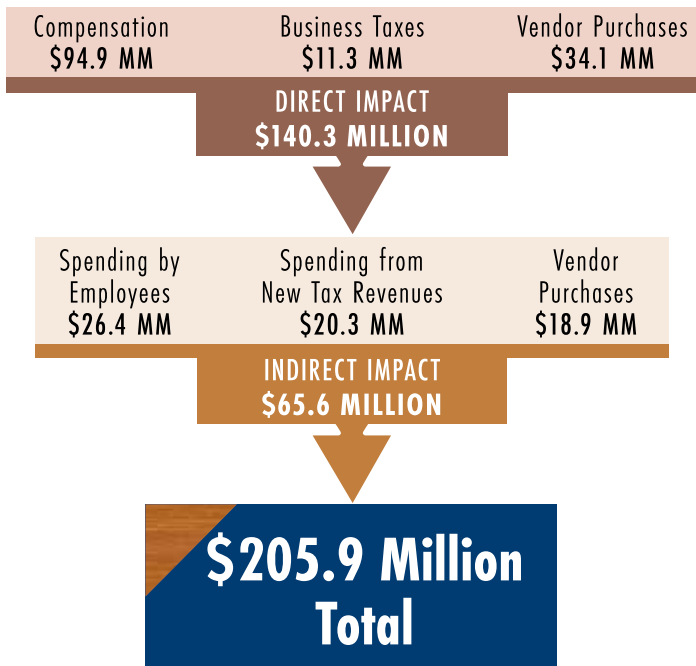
Compensation
\$94.9 MM

Business Taxes
\$11.3 MM

Vendor Purchases
\$34.1 MM

DIRECT IMPACT
\$140.3 MILLION

Spending by Employees
\$26.4 MM

Spending from New Tax Revenues
\$20.3 MM

Vendor Purchases
\$18.9 MM

INDIRECT IMPACT
\$65.6 MILLION

\$205.9 Million
Total